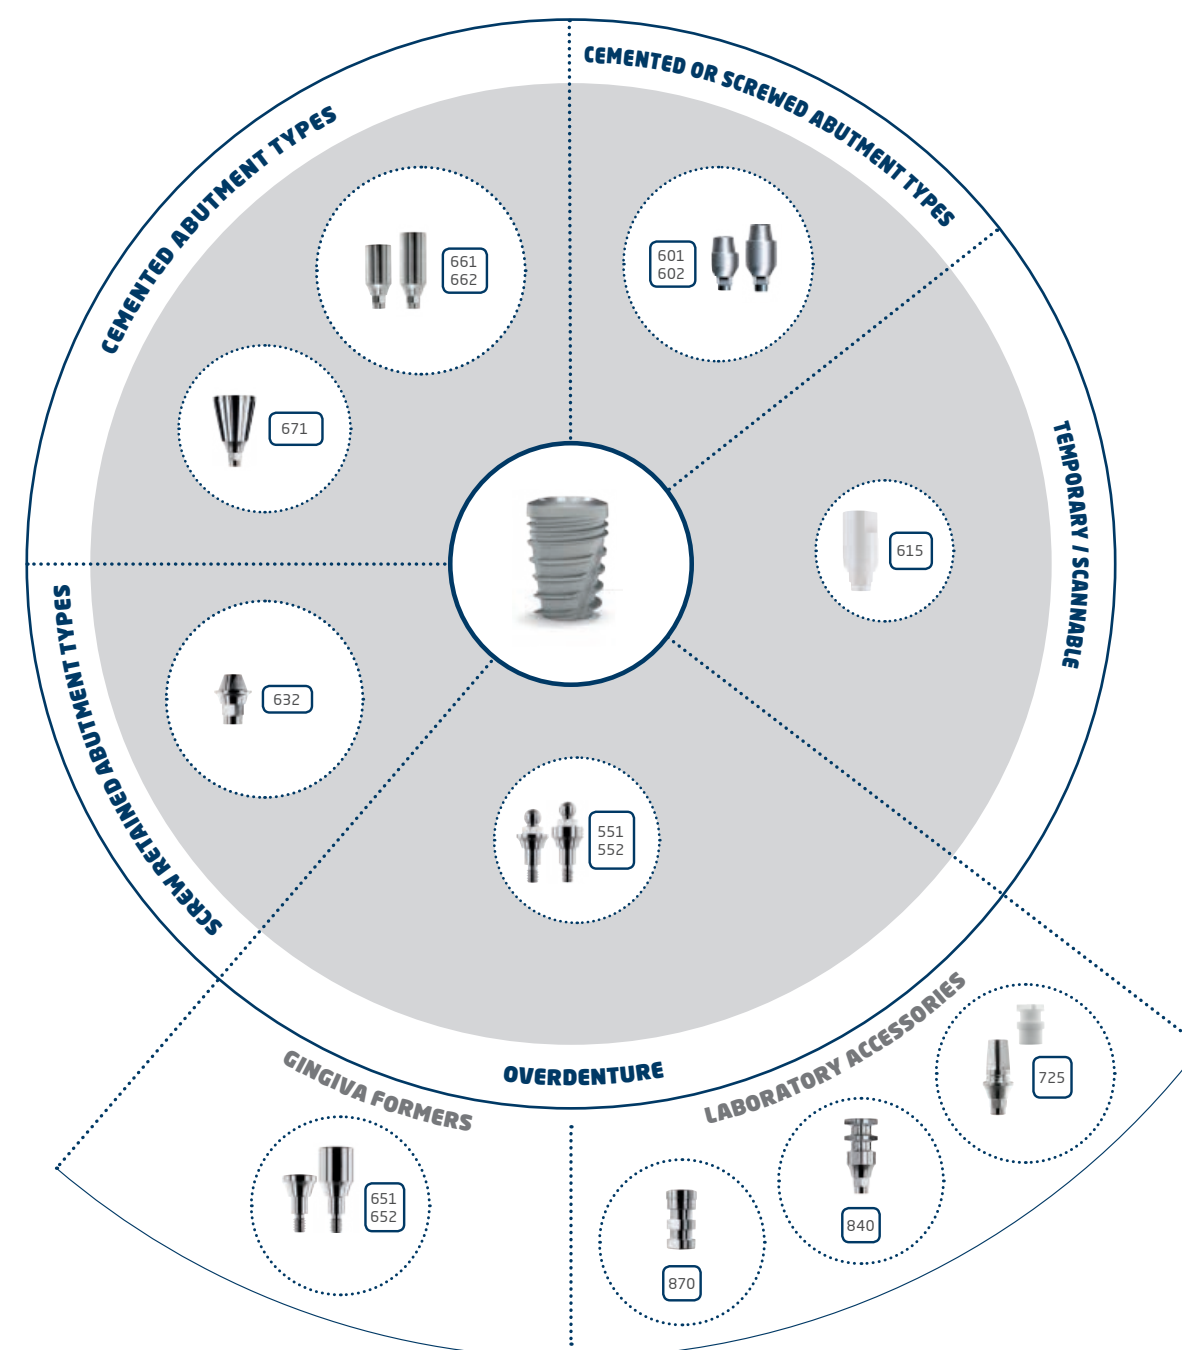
CEMENTED ABUTMENT TYPES

661
662

671

CEMENTED OR SCREWED ABUTMENT TYPES

601
602

TEMPORARY / SCANNABLE

615

SCREW RETAINED ABUTMENT TYPES

632

551
552

OVERDENTURE

GINGIVA FORMERS

651
652

LABORATORY ACCESSORIES

725

840

870